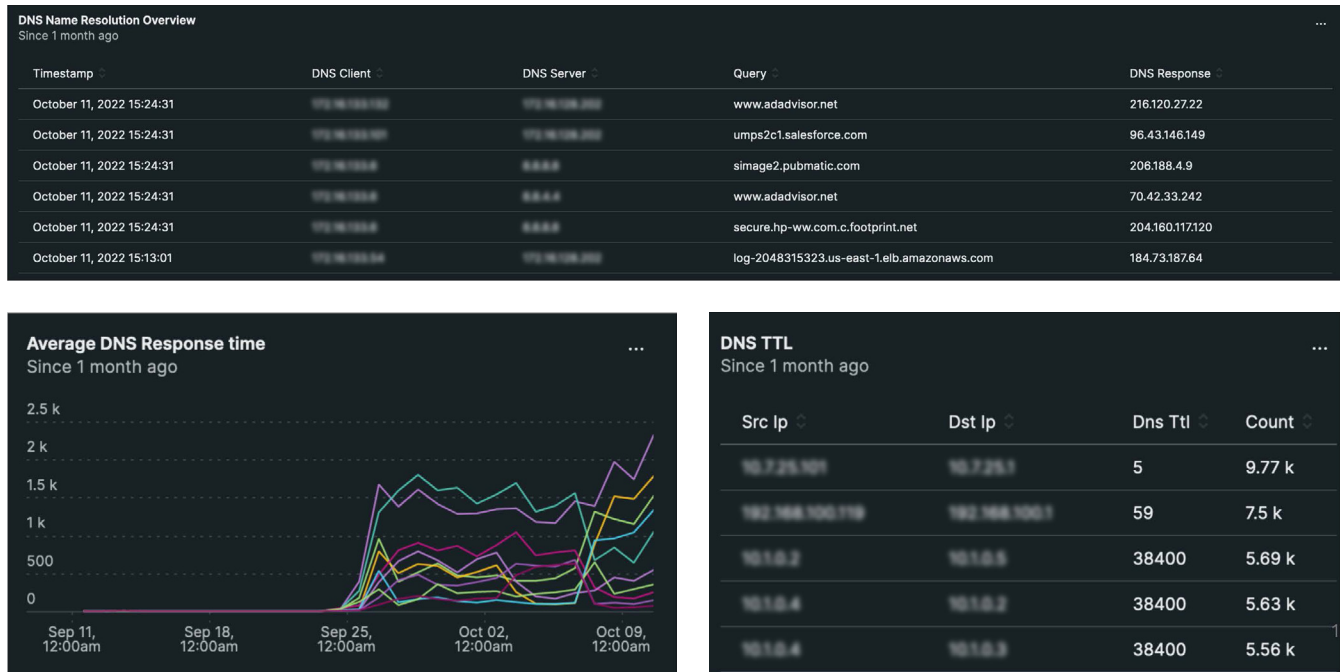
DNS Name Resolution Overview
Since 1 month ago

| Timestamp | DNS Client | DNS Server | Query | DNS Response |
|---|---|---|---|---|
| October 11, 2022 15:24:31 | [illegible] | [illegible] | www.adadvisor.net | 216.120.27.22 |
| October 11, 2022 15:24:31 | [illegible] | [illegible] | umps2c1.salesforce.com | 96.43.146.149 |
| October 11, 2022 15:24:31 | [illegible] | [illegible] | simage2.pubmatic.com | 206.188.4.9 |
| October 11, 2022 15:24:31 | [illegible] | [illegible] | www.adadvisor.net | 70.42.33.242 |
| October 11, 2022 15:24:31 | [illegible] | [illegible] | secure.hp-ww.com.c.footprint.net | 204.160.117.120 |
| October 11, 2022 15:13:01 | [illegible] | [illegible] | log-2048315323.us-east-1.elb.amazonaws.com | 184.73.187.64 |

Average DNS Response time
Since 1 month ago

2.5 k
2 k
1.5 k
1 k
500
0

Sep 11, 12:00am
Sep 18, 12:00am
Sep 25, 12:00am
Oct 02, 12:00am
Oct 09, 12:00am

DNS TTL
Since 1 month ago

| Src Ip | Dst Ip | Dns Ttl | Count |
|---|---|---|---|
| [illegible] | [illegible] | 5 | 9.77 k |
| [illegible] | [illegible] | 59 | 7.5 k |
| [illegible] | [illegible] | 38400 | 5.69 k |
| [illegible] | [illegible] | 38400 | 5.63 k |
| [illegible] | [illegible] | 38400 | 5.56 k |